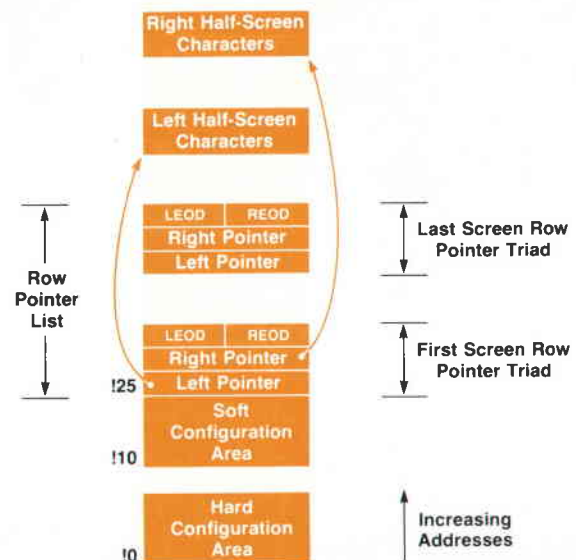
Right Half-Screen Characters

Left Half-Screen Characters

Row Pointer List

LEOD | REOD
Right Pointer
Left Pointer

Last Screen Row Pointer Triad

LEOD | REOD
Right Pointer
!25 Left Pointer

First Screen Row Pointer Triad

Soft Configuration Area
!10

Hard Configuration Area
!0

Increasing Addresses